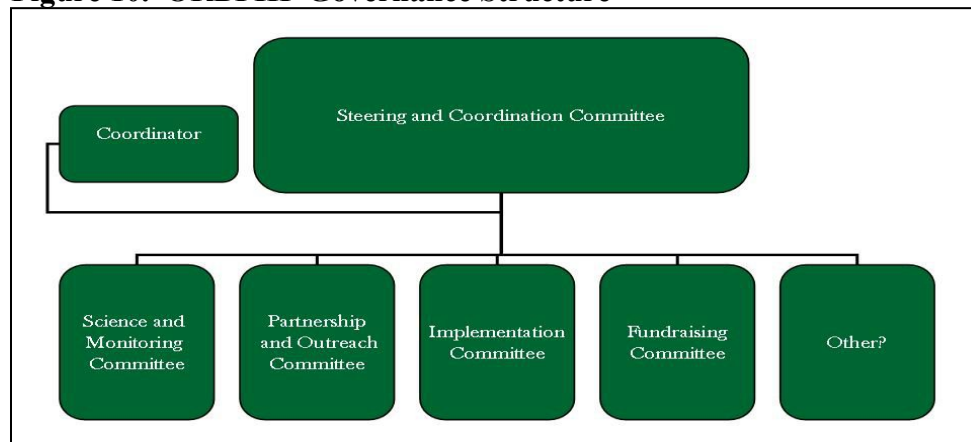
Figure 10. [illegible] Governance Structure

Coordinator

Steering and Coordination Committee

Science and Monitoring Committee

Partnership and Outreach Committee

Implementation Committee

Fundraising Committee

Other?